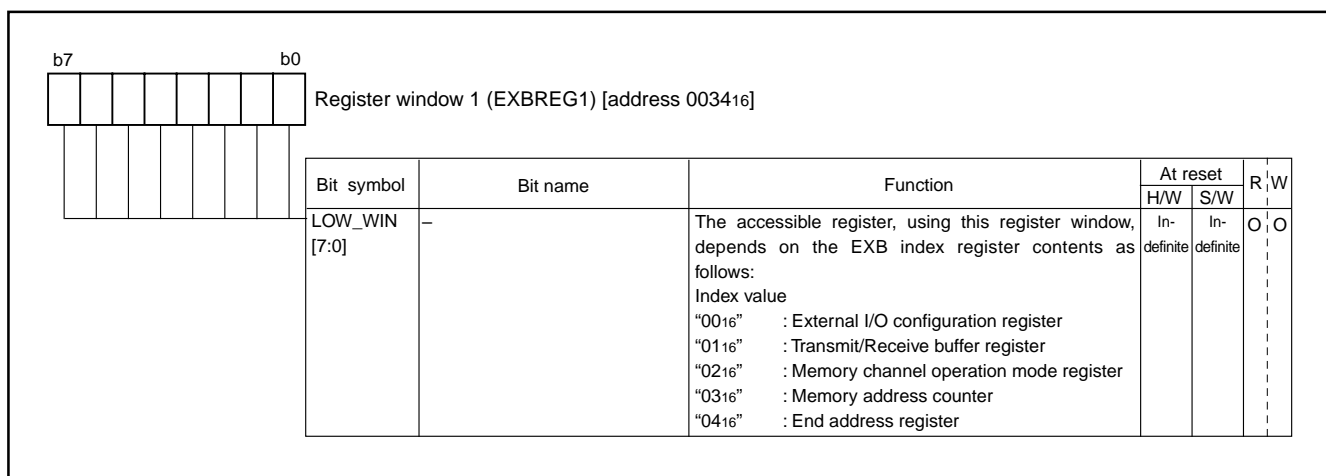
b7 b0

Register window 1 (EXBREG1) [address $0034_{16}$]

| Bit symbol | Bit name | Function | At reset H/W | At reset S/W | R | W |
|---|---|---|---|---|---|---|
| LOW_WIN [7:0] | – | The accessible register, using this register window, depends on the EXB index register contents as follows: Index value "$00_{16}$" : External I/O configuration register "$01_{16}$" : Transmit/Receive buffer register "$02_{16}$" : Memory channel operation mode register "$03_{16}$" : Memory address counter "$04_{16}$" : End address register | In-definite | In-definite | O | O |